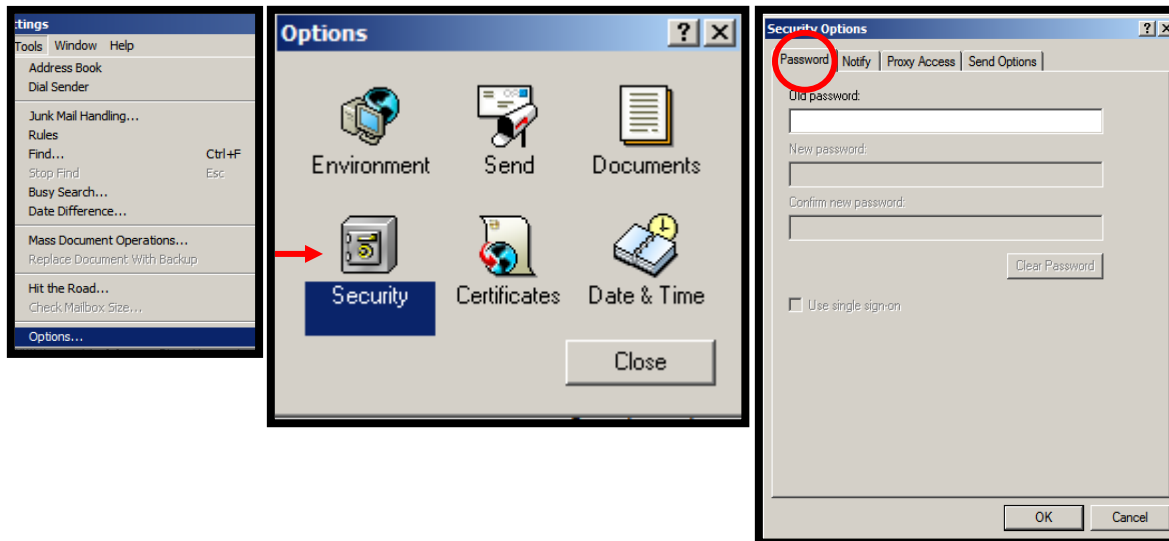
ttings
Tools Window Help
Address Book
Dial Sender
Junk Mail Handling...
Rules
Find... Ctrl+F
Stop Find Esc
Busy Search...
Date Difference...
Mass Document Operations...
Replace Document With Backup
Hit the Road...
Check Mailbox Size...
Options...

Options
?
Environment
Send
Documents
Security
Certificates
Date & Time
Close

Security Options
?
Password
Notify
Proxy Access
Send Options
Old password:
New password:
Confirm new password:
Clear Password
Use single sign-on
OK
Cancel